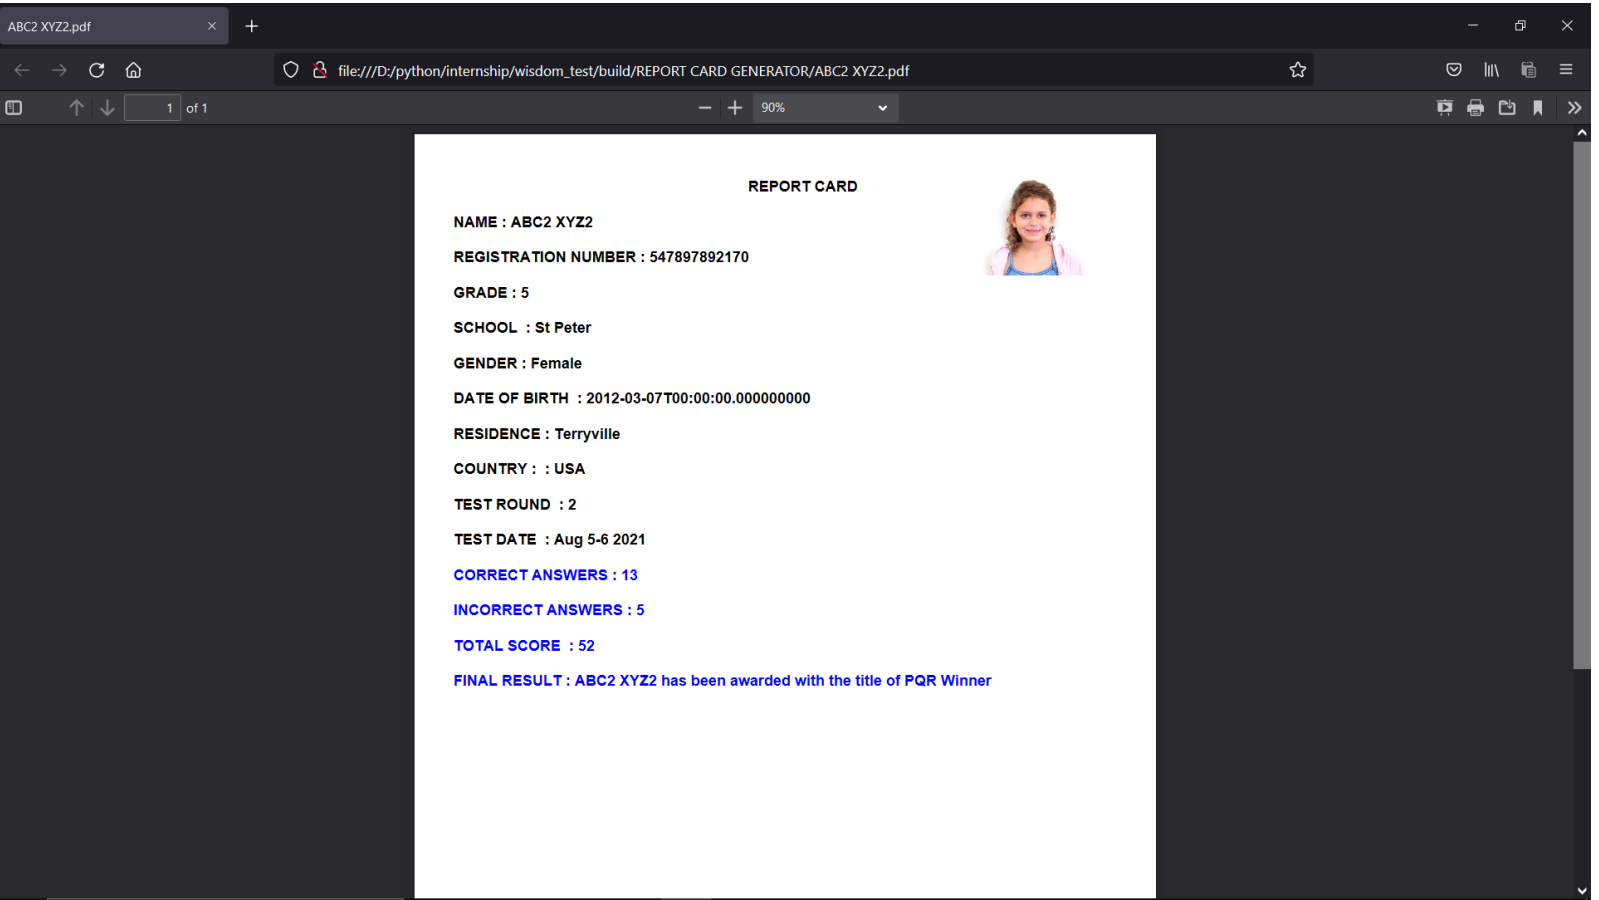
ABC2 XYZ2.pdf

file:///D:/python/internship/wisdom_test/build/REPORT CARD GENERATOR/ABC2 XYZ2.pdf

1 of 1

90%

REPORT CARD

NAME : ABC2 XYZ2

REGISTRATION NUMBER : 547897892170

GRADE : 5

SCHOOL : St Peter

GENDER : Female

DATE OF BIRTH : 2012-03-07T00:00:00.000000000

RESIDENCE : Terryville

COUNTRY : : USA

TEST ROUND : 2

TEST DATE : Aug 5-6 2021

CORRECT ANSWERS : 13

INCORRECT ANSWERS : 5

TOTAL SCORE : 52

FINAL RESULT : ABC2 XYZ2 has been awarded with the title of PQR Winner